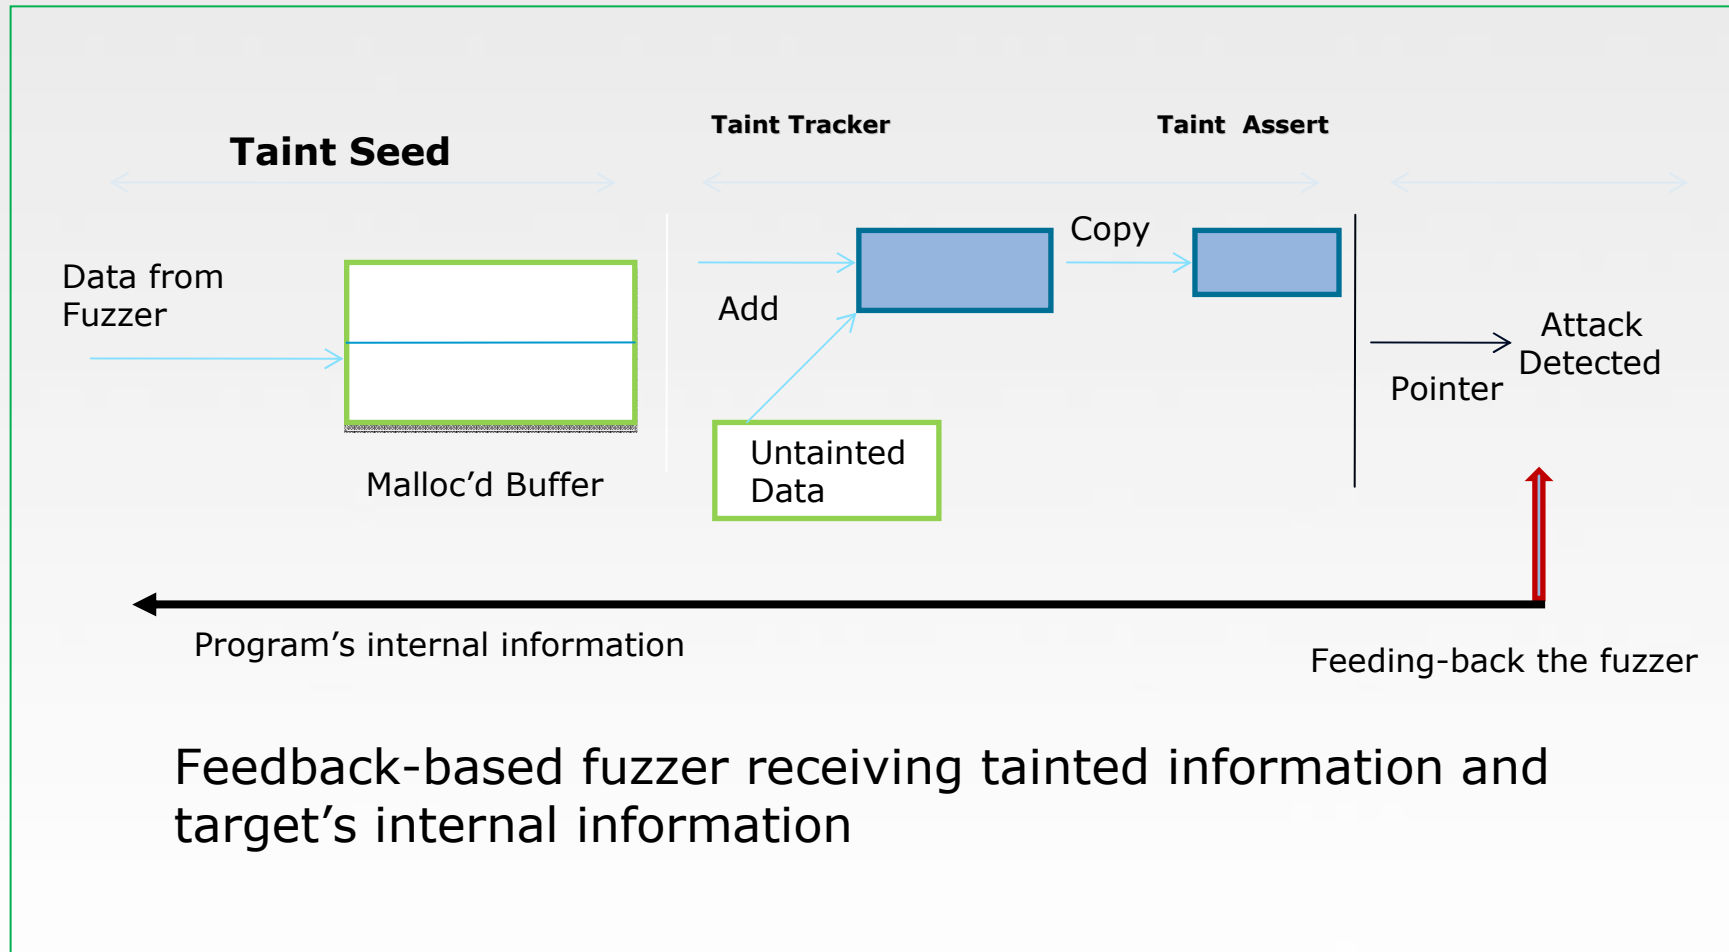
Taint Seed

Taint Tracker

Taint Assert

Data from Fuzzer

Malloc'd Buffer

Add

Copy

Untainted Data

Pointer

Attack Detected

Program's internal information

Feeding-back the fuzzer

Feedback-based fuzzer receiving tainted information and target's internal information